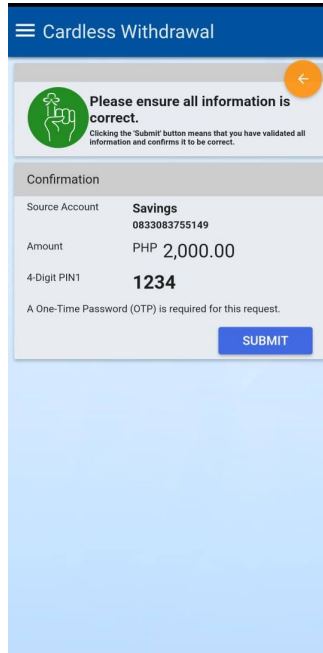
Cardless Withdrawal

Please ensure all information is correct.

Clicking the 'Submit' button means that you have validated all information and confirms it to be correct.

Confirmation

| Source Account | Savings 0833083755149 |
|---|---|
| Amount | PHP 2,000.00 |
| 4-Digit PIN1 | 1234 |

A One-Time Password (OTP) is required for this request.

SUBMIT